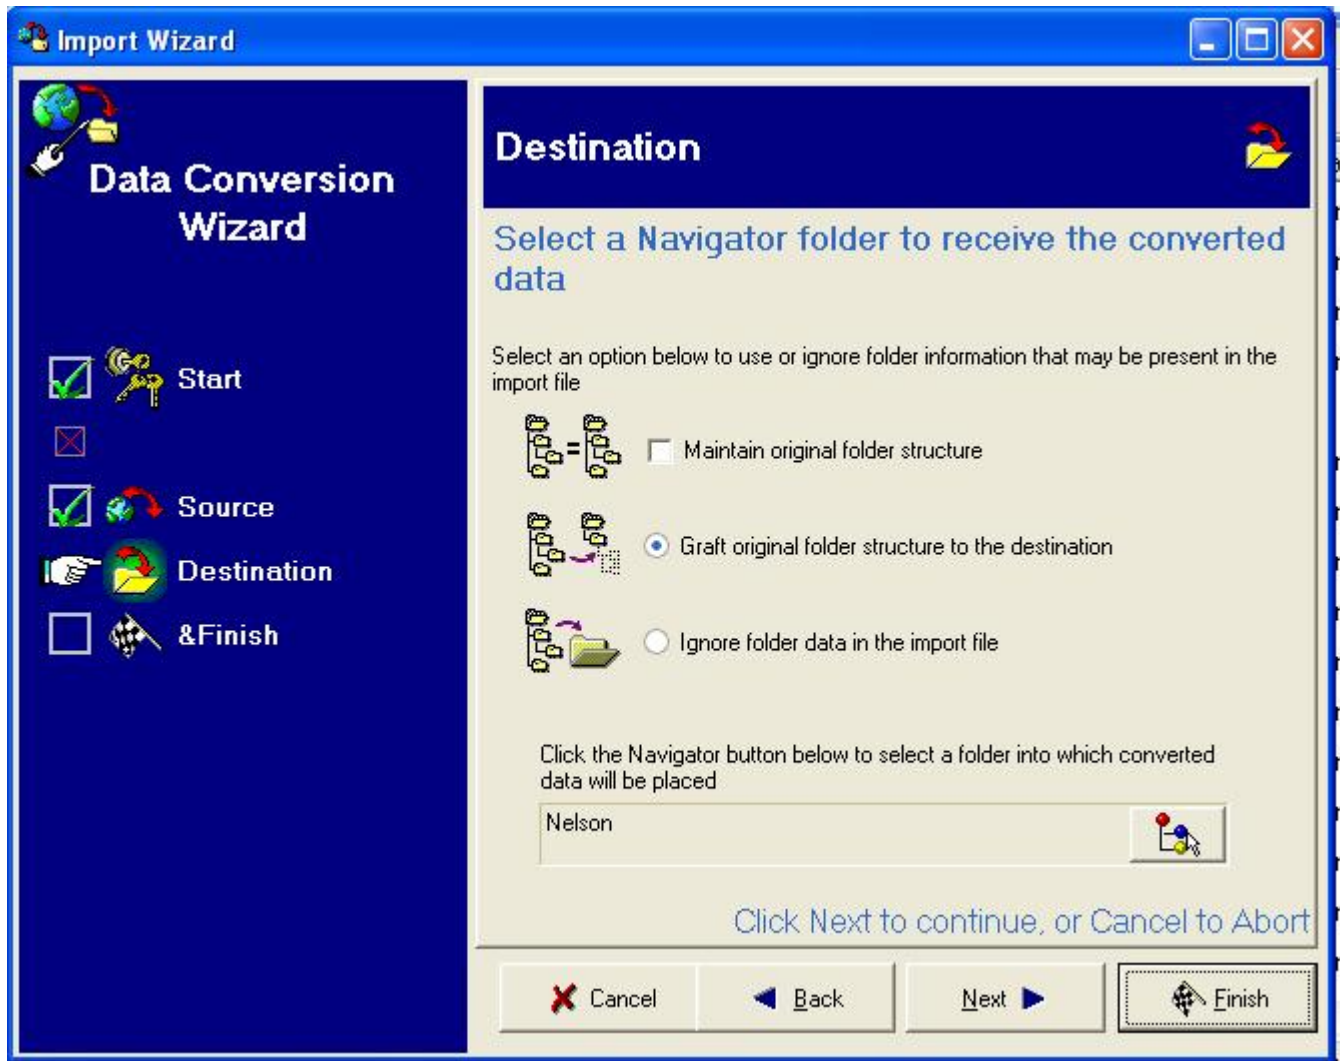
Import Wizard

Data Conversion Wizard

Start

Source

Destination

&Finish

Destination

Select a Navigator folder to receive the converted data

Select an option below to use or ignore folder information that may be present in the import file

Maintain original folder structure

Graft original folder structure to the destination

Ignore folder data in the import file

Click the Navigator button below to select a folder into which converted data will be placed

Nelson

Click Next to continue, or Cancel to Abort

Cancel

Back

Next

Finish